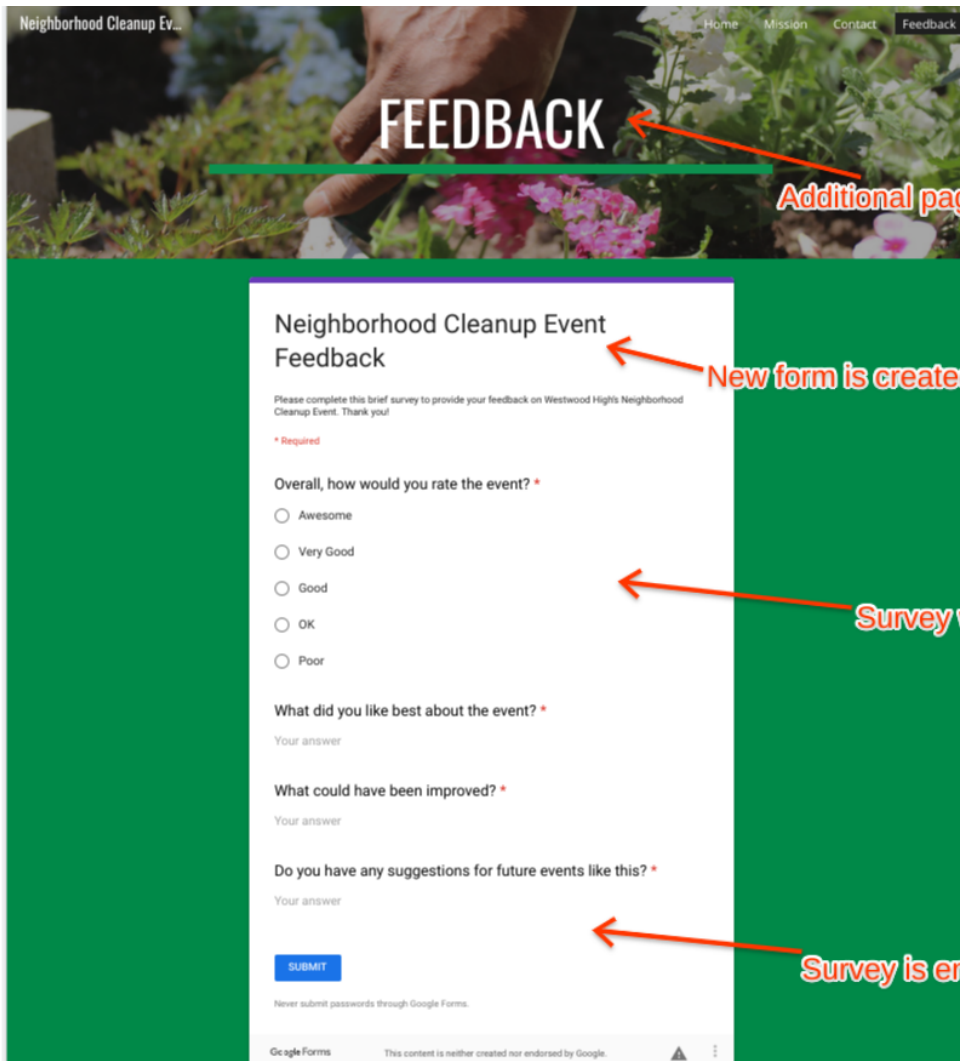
Neighborhood Cleanup Ev...

Home Mission Contact Feedback

FEEDBACK

Additional pag

Neighborhood Cleanup Event Feedback

New form is create

Please complete this brief survey to provide your feedback on Westwood High's Neighborhood Cleanup Event. Thank you!

* Required

Overall, how would you rate the event? *

Awesome

Very Good

Good

OK

Poor

Survey w

What did you like best about the event? *

Your answer

What could have been improved? *

Your answer

Do you have any suggestions for future events like this? *

Your answer

Survey is er

SUBMIT

Never submit passwords through Google Forms.

Google Forms

This content is neither created nor endorsed by Google.